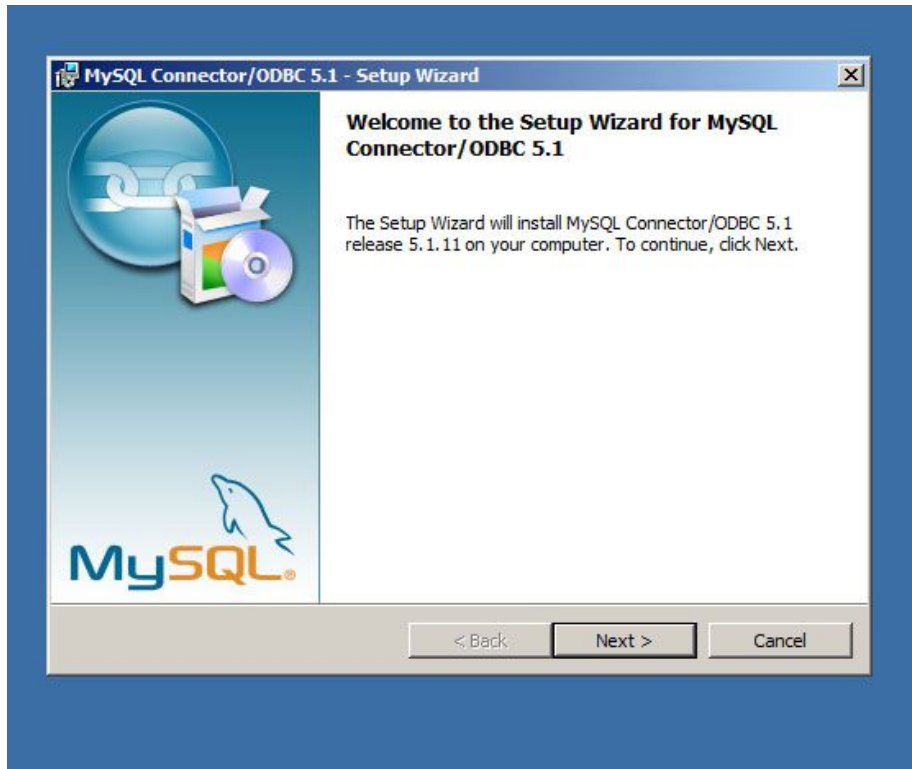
MySQL Connector/ODBC 5.1 - Setup Wizard

X

Welcome to the Setup Wizard for MySQL Connector/ODBC 5.1

The Setup Wizard will install MySQL Connector/ODBC 5.1 release 5.1.11 on your computer. To continue, click Next.

MySQL®

< Back

Next >

Cancel